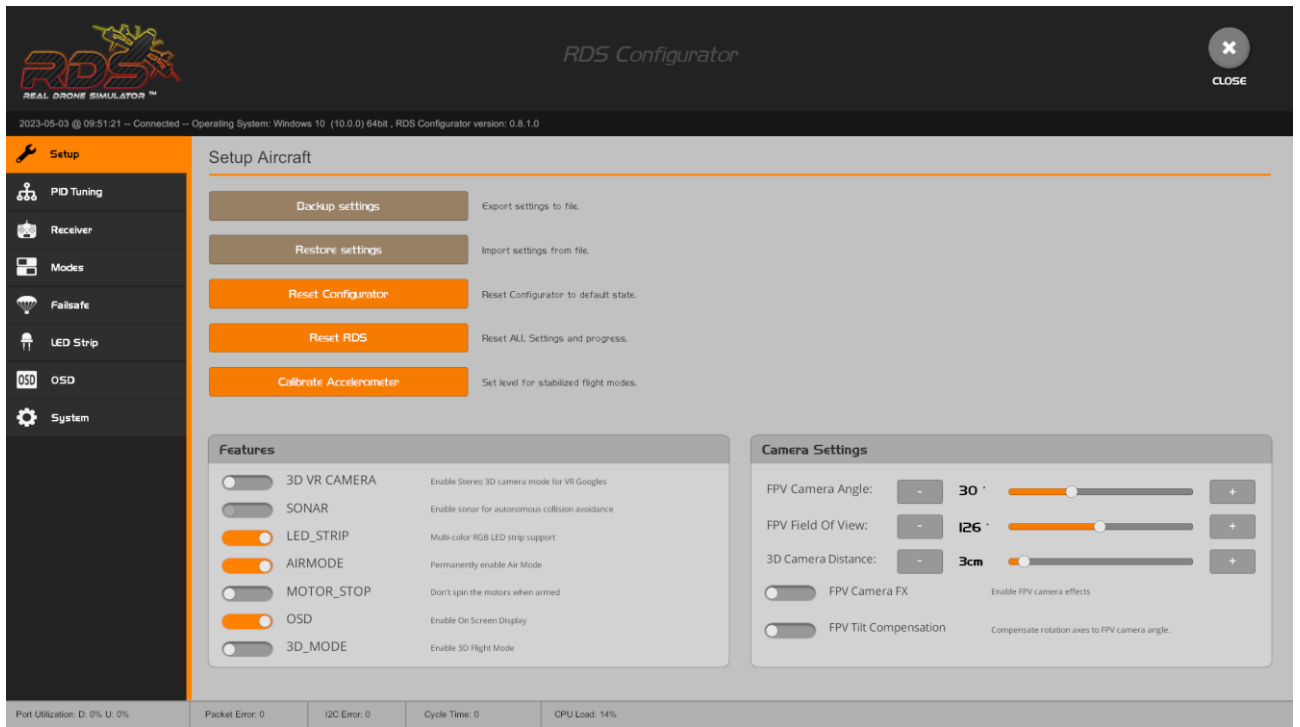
RDS
REAL DRONE SIMULATOR ™

RDS Configurator

CLOSE

2023-05-03 @ 09:51:21 -- Connected -- Operating System: Windows 10 (10.0.0) 64bit , RDS Configurator version: 0.8.1.0

Setup
PID Tuning
Receiver
Modes
Failsafe
LED Strip
OSD
System

Setup Aircraft

Backup settings
Export settings to file.

Restore settings
Import settings from file.

Reset Configurator
Reset Configurator to default state.

Reset RDS
Reset ALL Settings and progress.

Calibrate Accelerometer
Set level for stabilized flight modes.

Features

3D VR CAMERA
Enable Stereo 3D camera mode for VR Googles

SONAR
Enable sonar for autonomous collision avoidance

LED_STRIP
Multi-color RGB LED strip support

AIRMODE
Permanently enable Air Mode

MOTOR_STOP
Don't spin the motors when armed

OSD
Enable On Screen Display

3D_MODE
Enable 3D Flight Mode

Camera Settings

FPV Camera Angle: - 30 ° +

FPV Field Of View: - 126 ° +

3D Camera Distance: - 3cm +

FPV Camera FX
Enable FPV camera effects

FPV Tilt Compensation
Compensate rotation axes to FPV camera angle.

Port Utilization: D: 0% U: 0%
Packet Error: 0
I2C Error: 0
Cycle Time: 0
CPU Load: 14%